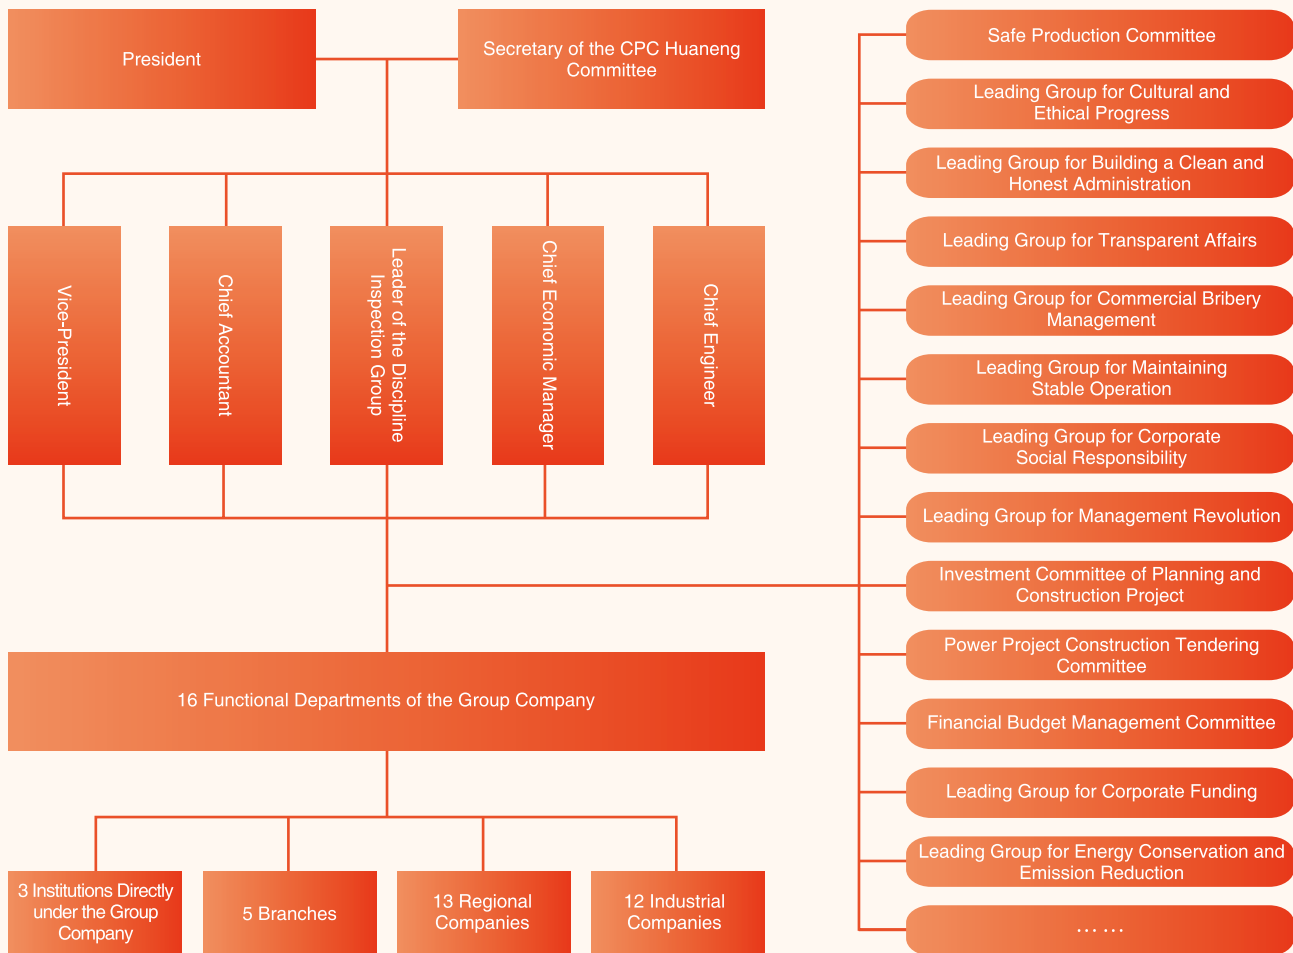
President

Secretary of the CPC Huaneng Committee

Vice-President

Chief Accountant

Leader of the Discipline Inspection Group

Chief Economic Manager

Chief Engineer

16 Functional Departments of the Group Company

3 Institutions Directly under the Group Company

5 Branches

13 Regional Companies

12 Industrial Companies

Safe Production Committee

Leading Group for Cultural and Ethical Progress

Leading Group for Building a Clean and Honest Administration

Leading Group for Transparent Affairs

Leading Group for Commercial Bribery Management

Leading Group for Maintaining Stable Operation

Leading Group for Corporate Social Responsibility

Leading Group for Management Revolution

Investment Committee of Planning and Construction Project

Power Project Construction Tendering Committee

Financial Budget Management Committee

Leading Group for Corporate Funding

Leading Group for Energy Conservation and Emission Reduction

……